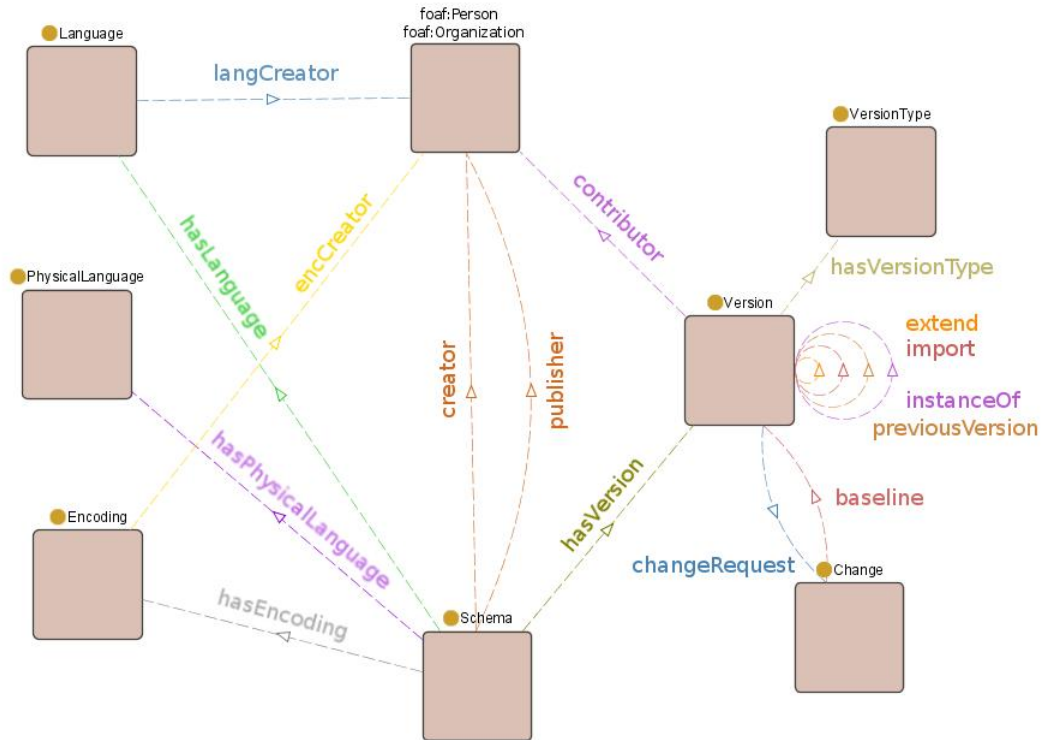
Language

foaf:Person
foaf:Organization

langCreator

VersionType

contributor

hasLanguage

encCreator

hasVersionType

PhysicalLanguage

Version

extend
import

creator

publisher

instanceOf
previousVersion

hasPhysicalLanguage

hasVersion

baseline

Encoding

changeRequest

Change

hasEncoding

Schema